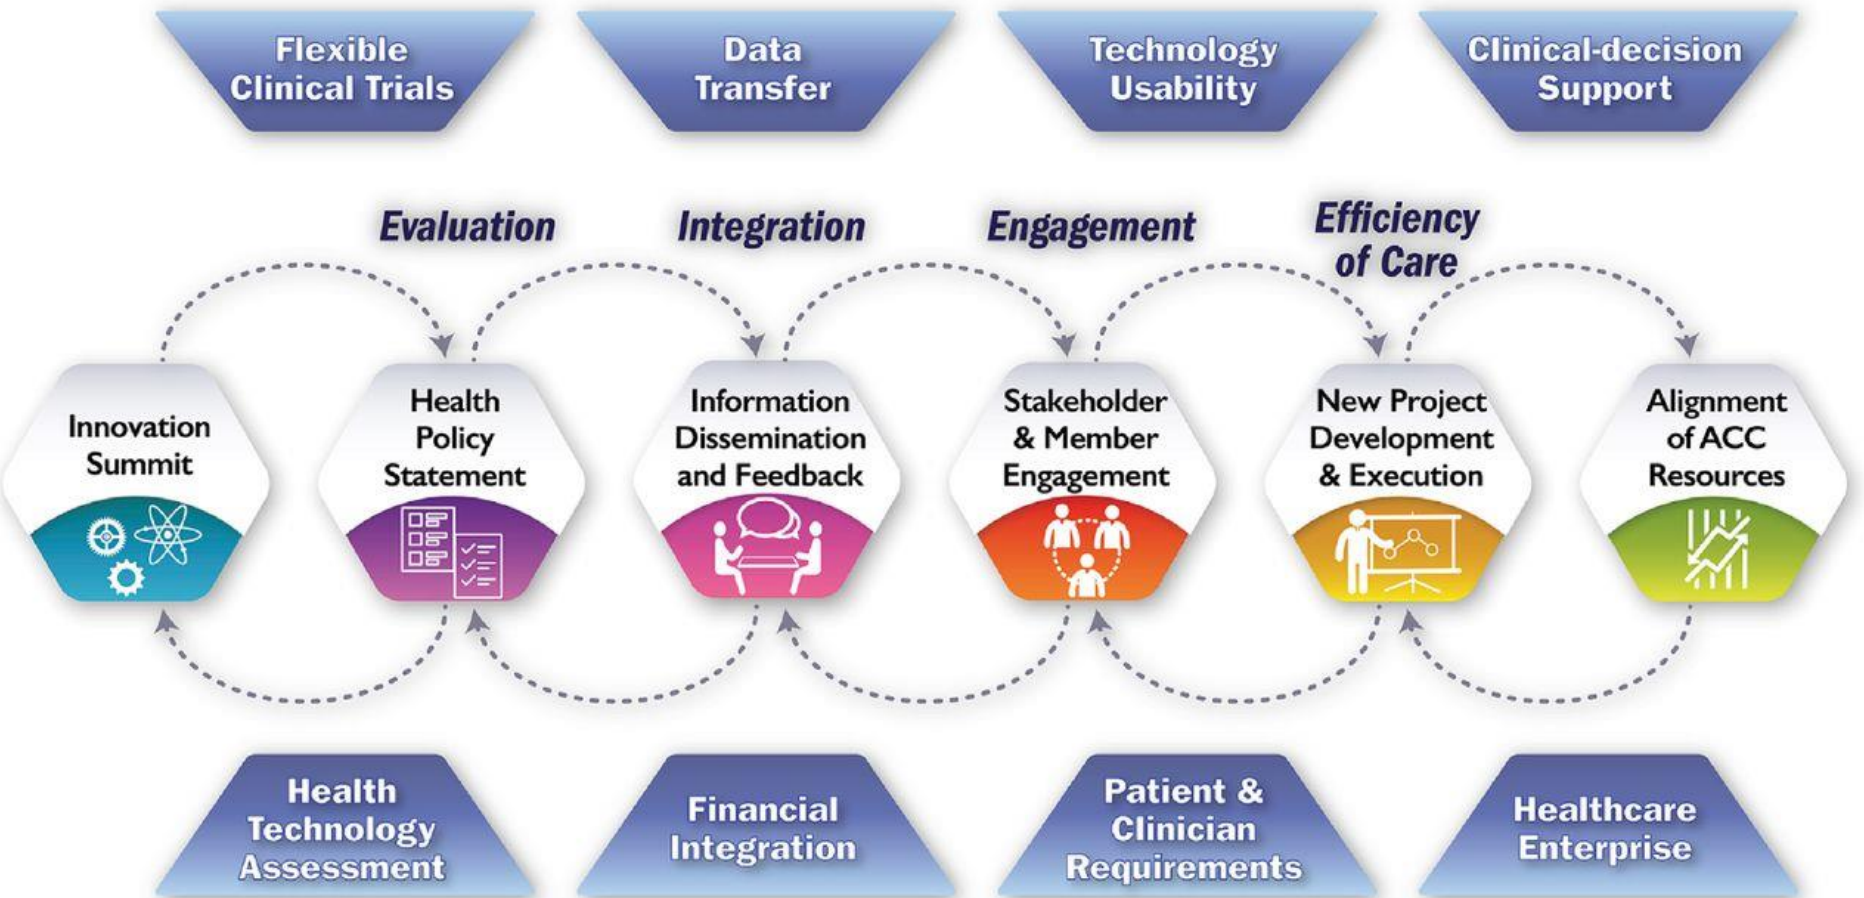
Flexible Clinical Trials

Data Transfer

Technology Usability

Clinical-decision Support

Evaluation

Integration

Engagement

Efficiency of Care

Innovation Summit

Health Policy Statement

Information Dissemination and Feedback

Stakeholder & Member Engagement

New Project Development & Execution

Alignment of ACC Resources

Health Technology Assessment

Financial Integration

Patient & Clinician Requirements

Healthcare Enterprise